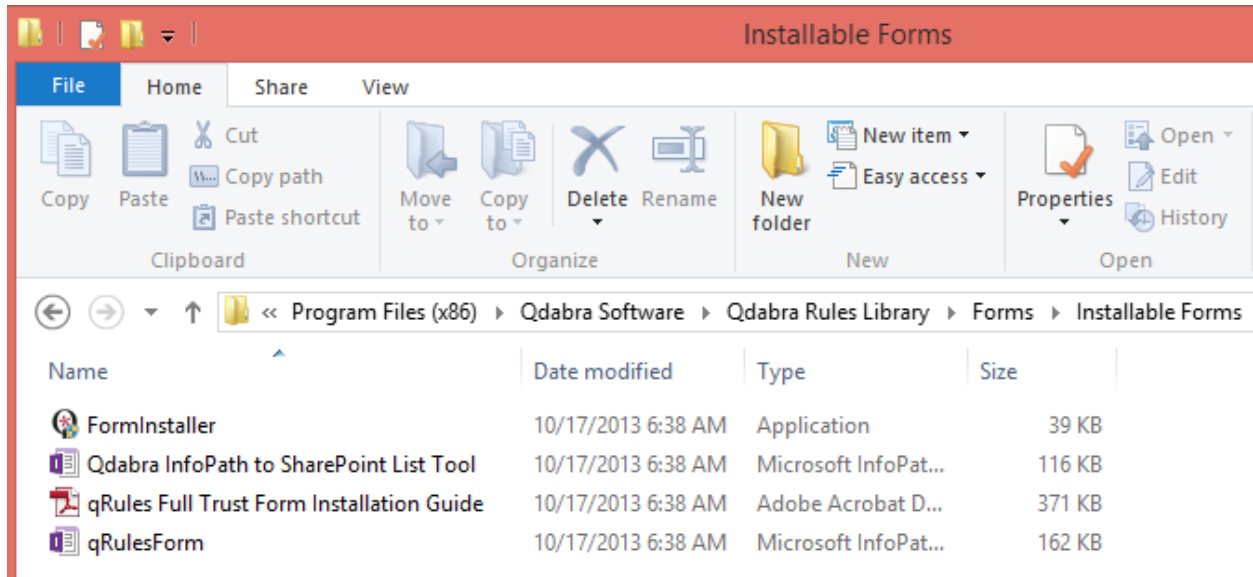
Installable Forms

File | Home | Share | View

Copy
Paste
Cut
Copy path
Paste shortcut
Clipboard

Move to
Copy to
Delete
Rename
Organize

New folder
New item
Easy access
New

Properties
Open
Edit
History
Open

« Program Files (x86) › Qdabra Software › Qdabra Rules Library › Forms › Installable Forms

| Name | Date modified | Type | Size |
|---|---|---|---|
| FormInstaller | 10/17/2013 6:38 AM | Application | 39 KB |
| Qdabra InfoPath to SharePoint List Tool | 10/17/2013 6:38 AM | Microsoft InfoPat... | 116 KB |
| qRules Full Trust Form Installation Guide | 10/17/2013 6:38 AM | Adobe Acrobat D... | 371 KB |
| qRulesForm | 10/17/2013 6:38 AM | Microsoft InfoPat... | 162 KB |